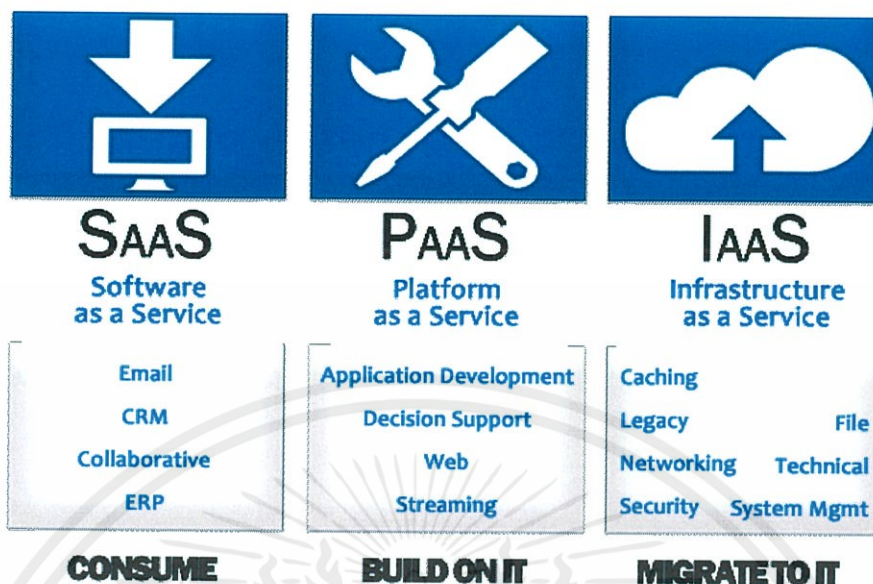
SAAS
Software as a Service

Email
CRM
Collaborative
ERP

CONSUME

PAAS
Platform as a Service

Application Development
Decision Support
Web
Streaming

BUILD ON IT

IAAS
Infrastructure as a Service

Caching
Legacy
File
Networking
Technical
Security
System Mgmt

MIGRATE TO IT